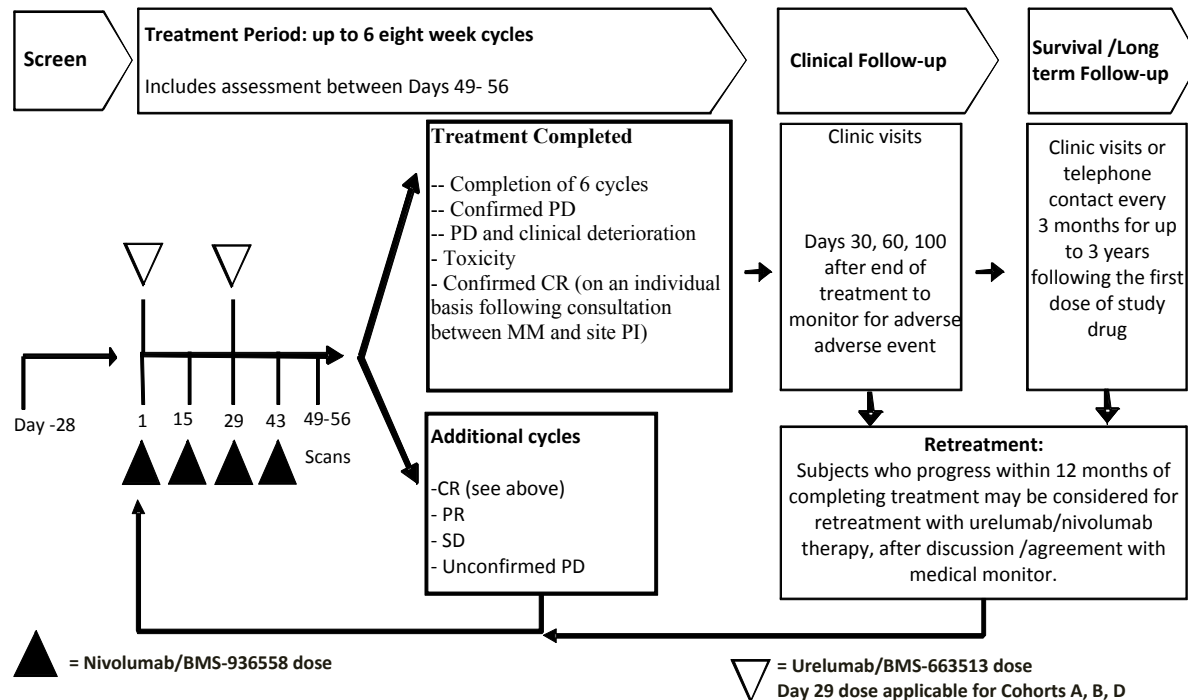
Screen

Treatment Period: up to 6 eight week cycles

Includes assessment between Days 49- 56

Clinical Follow-up

Survival /Long term Follow-up

Treatment Completed

-- Completion of 6 cycles
-- Confirmed PD
-- PD and clinical deterioration
- Toxicity
- Confirmed CR (on an individual basis following consultation between MM and site PI)

Clinic visits

Days 30, 60, 100 after end of treatment to monitor for adverse adverse event

Clinic visits or telephone contact every 3 months for up to 3 years following the first dose of study drug

Day -28

1

15

29

43

49-56

Scans

Additional cycles

-CR (see above)
- PR
- SD
- Unconfirmed PD

Retreatment:
Subjects who progress within 12 months of completing treatment may be considered for retreatment with urelumab/nivolumab therapy, after discussion /agreement with medical monitor.

= Nivolumab/BMS-936558 dose

= Urelumab/BMS-663513 dose
Day 29 dose applicable for Cohorts A, B, D